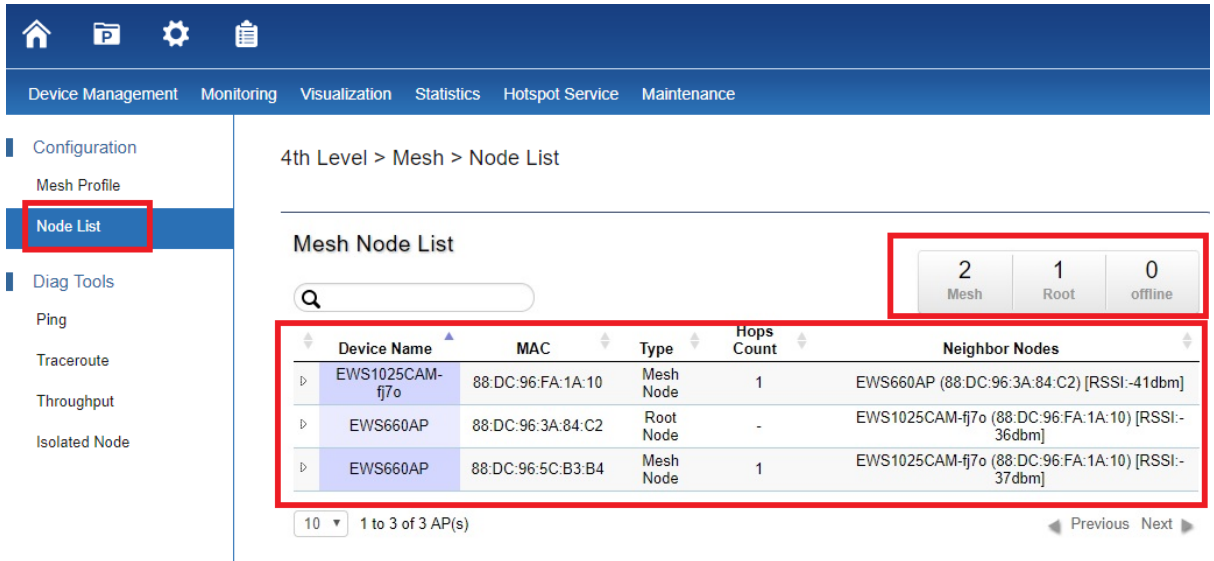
Device Management Monitoring Visualization Statistics Hotspot Service Maintenance

Configuration
Mesh Profile
Node List
Diag Tools
Ping
Traceroute
Throughput
Isolated Node

4th Level > Mesh > Node List

Mesh Node List

| 2 | 1 | 0 |
|---|---|---|
| Mesh | Root | offline |

| | Device Name | MAC | Type | Hops Count | Neighbor Nodes |
|---|---|---|---|---|---|
| ▷ | EWS1025CAM-fj7o | 88:DC:96:FA:1A:10 | Mesh Node | 1 | EWS660AP (88:DC:96:3A:84:C2) [RSSI:-41dbm] |
| ▷ | EWS660AP | 88:DC:96:3A:84:C2 | Root Node | - | EWS1025CAM-fj7o (88:DC:96:FA:1A:10) [RSSI:-36dbm] |
| ▷ | EWS660AP | 88:DC:96:5C:B3:B4 | Mesh Node | 1 | EWS1025CAM-fj7o (88:DC:96:FA:1A:10) [RSSI:-37dbm] |

10 ▼ 1 to 3 of 3 AP(s)

Previous Next